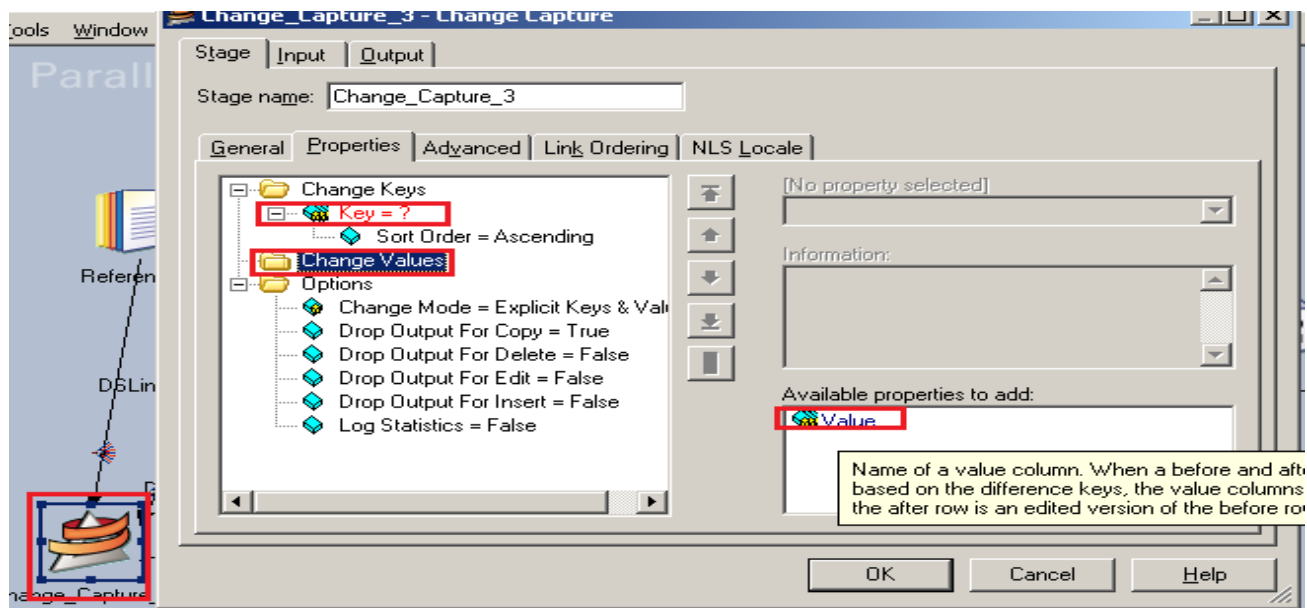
Tools Window
Parall
Referen
DSLin
hange_Capture

Change_Capture_3 - Change Capture

Stage | Input | Output

Stage name: Change_Capture_3

General | Properties | Advanced | Link Ordering | NLS Locale

Change Keys
Key = ?
Sort Order = Ascending
Change Values
Options
Change Mode = Explicit Keys & Valu
Drop Output For Copy = True
Drop Output For Delete = False
Drop Output For Edit = False
Drop Output For Insert = False
Log Statistics = False

[No property selected]

Information:

Available properties to add:
Value

Name of a value column. When a before and afte based on the difference keys, the value columns the after row is an edited version of the before ro

OK Cancel Help